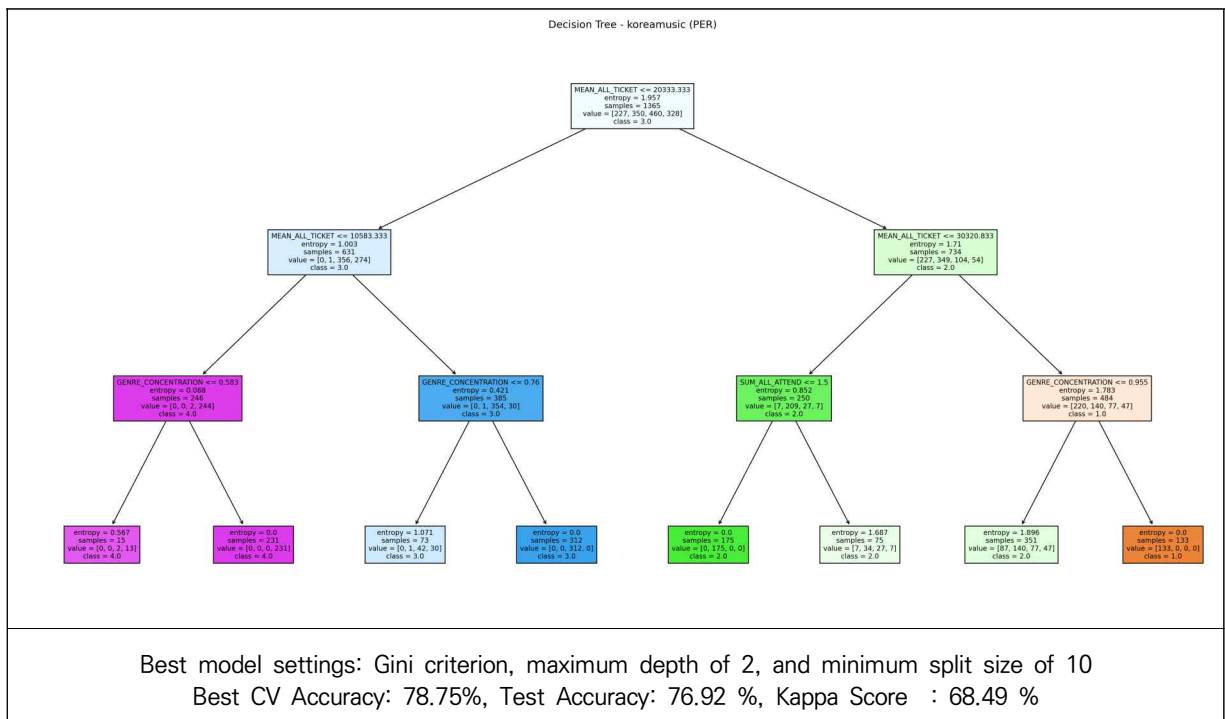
Decision Tree - koreamusic (PER)

MEAN_ALL_TICKET <= 20333.333
entropy = 1.957
samples = 1365
value = [227, 350, 460, 328]
class = 3.0

MEAN_ALL_TICKET <= 10583.333
entropy = 1.003
samples = 631
value = [0, 1, 356, 274]
class = 3.0

MEAN_ALL_TICKET <= 30320.833
entropy = 1.71
samples = 734
value = [227, 349, 104, 54]
class = 2.0

GENRE_CONCENTRATION <= 0.583
entropy = 0.068
samples = 246
value = [0, 0, 2, 244]
class = 4.0

GENRE_CONCENTRATION <= 0.76
entropy = 0.421
samples = 385
value = [0, 1, 354, 30]
class = 3.0

SUM_ALL_ATTEND <= 1.5
entropy = 0.852
samples = 250
value = [7, 209, 27, 7]
class = 2.0

GENRE_CONCENTRATION <= 0.955
entropy = 1.783
samples = 484
value = [220, 140, 77, 47]
class = 1.0

entropy = 0.567
samples = 15
value = [0, 0, 2, 13]
class = 4.0

entropy = 0.0
samples = 231
value = [0, 0, 0, 231]
class = 4.0

entropy = 1.071
samples = 73
value = [0, 1, 42, 30]
class = 3.0

entropy = 0.0
samples = 312
value = [0, 0, 312, 0]
class = 3.0

entropy = 0.0
samples = 175
value = [0, 175, 0, 0]
class = 2.0

entropy = 1.687
samples = 75
value = [7, 34, 27, 7]
class = 2.0

entropy = 1.896
samples = 351
value = [87, 140, 77, 47]
class = 2.0

entropy = 0.0
samples = 133
value = [133, 0, 0, 0]
class = 1.0

Best model settings: Gini criterion, maximum depth of 2, and minimum split size of 10
Best CV Accuracy: 78.75%, Test Accuracy: 76.92 %, Kappa Score : 68.49 %